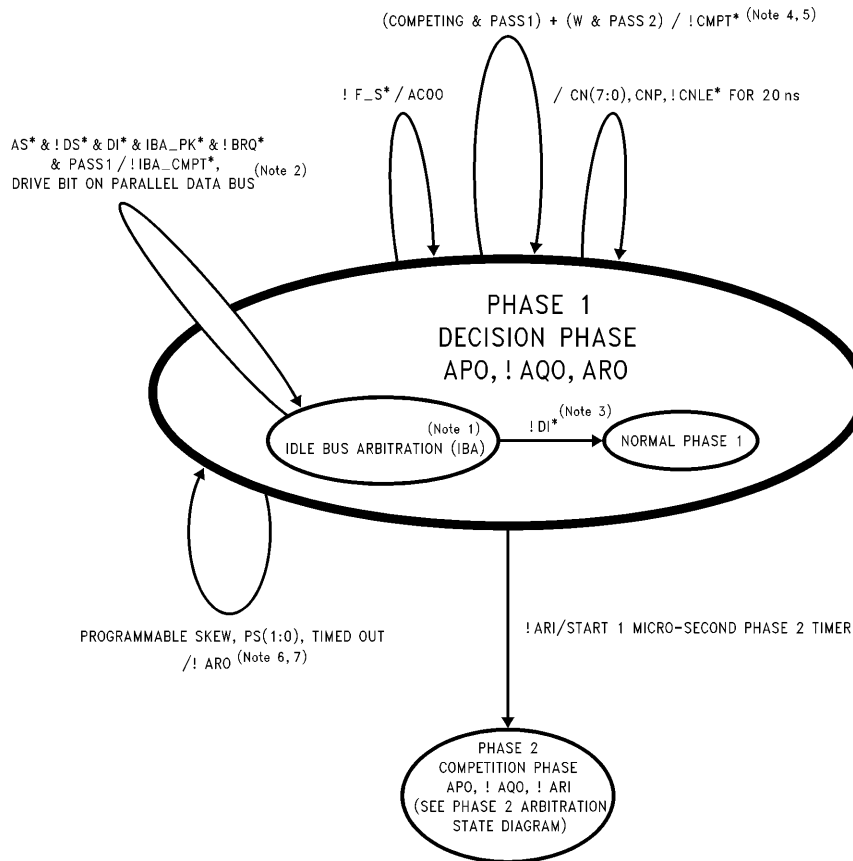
(COMPETING & PASS1) + (W & PASS 2) / ! CMPT* (Note 4, 5)

! F_S* / AC00

/ CN(7:0), CNP, ! CNLE* FOR 20 ns

AS* & ! DS* & DI* & IBA_PK* & ! BRQ* & PASS1 / ! IBA_CMPT*, DRIVE BIT ON PARALLEL DATA BUS (Note 2)

PHASE 1
DECISION PHASE
APO, ! AQO, ARO

(Note 1)
IDLE BUS ARBITRATION (IBA)

! DI* (Note 3)

NORMAL PHASE 1

PROGRAMMABLE SKEW, PS(1:0), TIMED OUT /! ARO (Note 6, 7)

! ARI/START 1 MICRO-SECOND PHASE 2 TIMER

PHASE 2
COMPETITION PHASE
APO, ! AQO, ! ARI
(SEE PHASE 2 ARBITRATION STATE DIAGRAM)